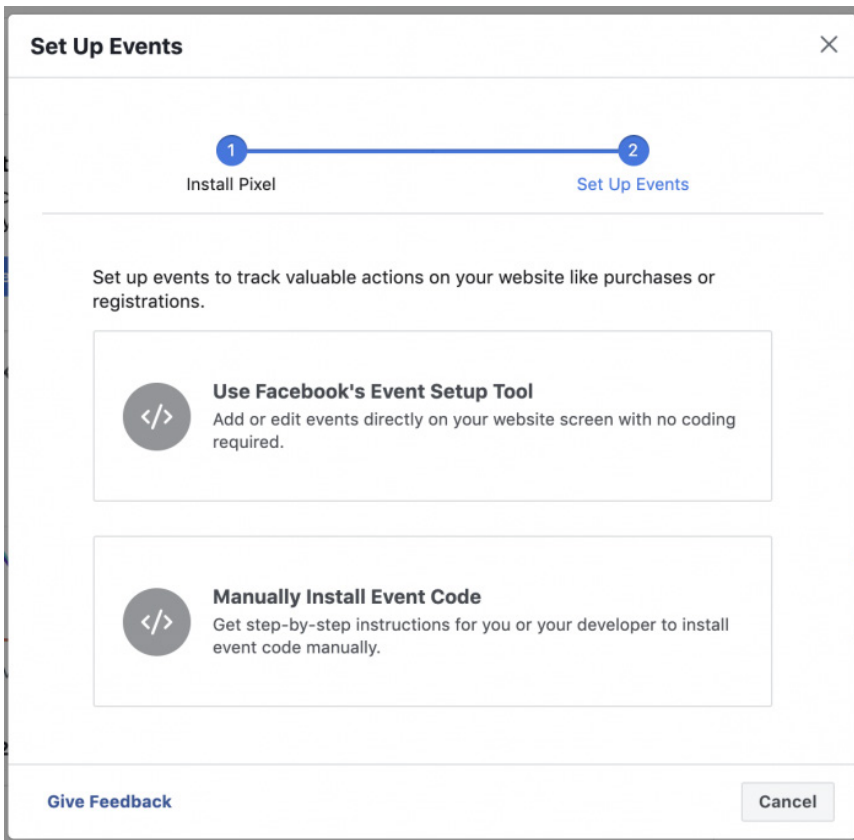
Set Up Events

×

1
Install Pixel

2
Set Up Events

Set up events to track valuable actions on your website like purchases or registrations.

</>
Use Facebook's Event Setup Tool
Add or edit events directly on your website screen with no coding required.

</>
Manually Install Event Code
Get step-by-step instructions for you or your developer to install event code manually.

Give Feedback

Cancel